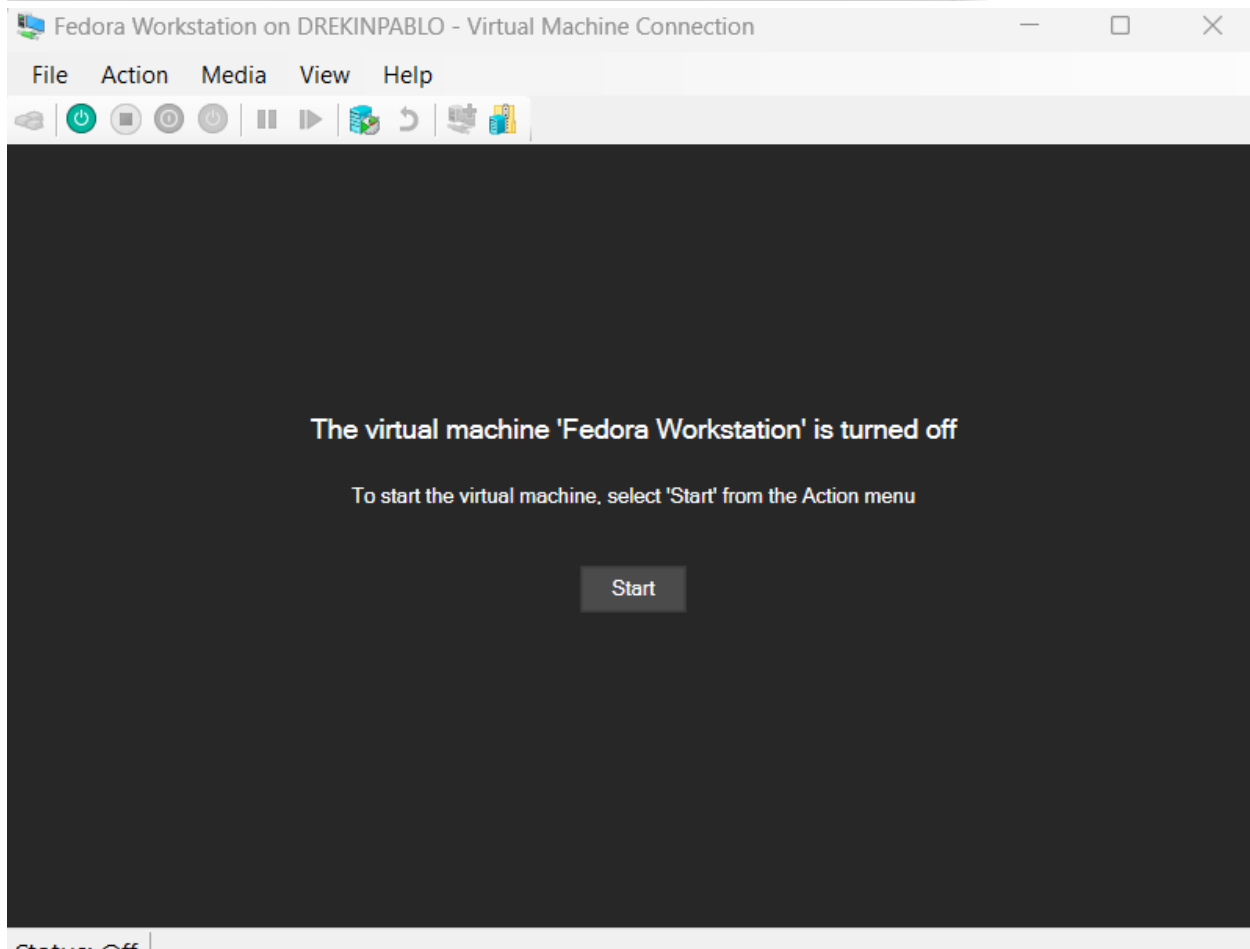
Fedora Workstation on DREKINPABLO - Virtual Machine Connection

File Action Media View Help

The virtual machine 'Fedora Workstation' is turned off

To start the virtual machine, select 'Start' from the Action menu

Start

Status: Off